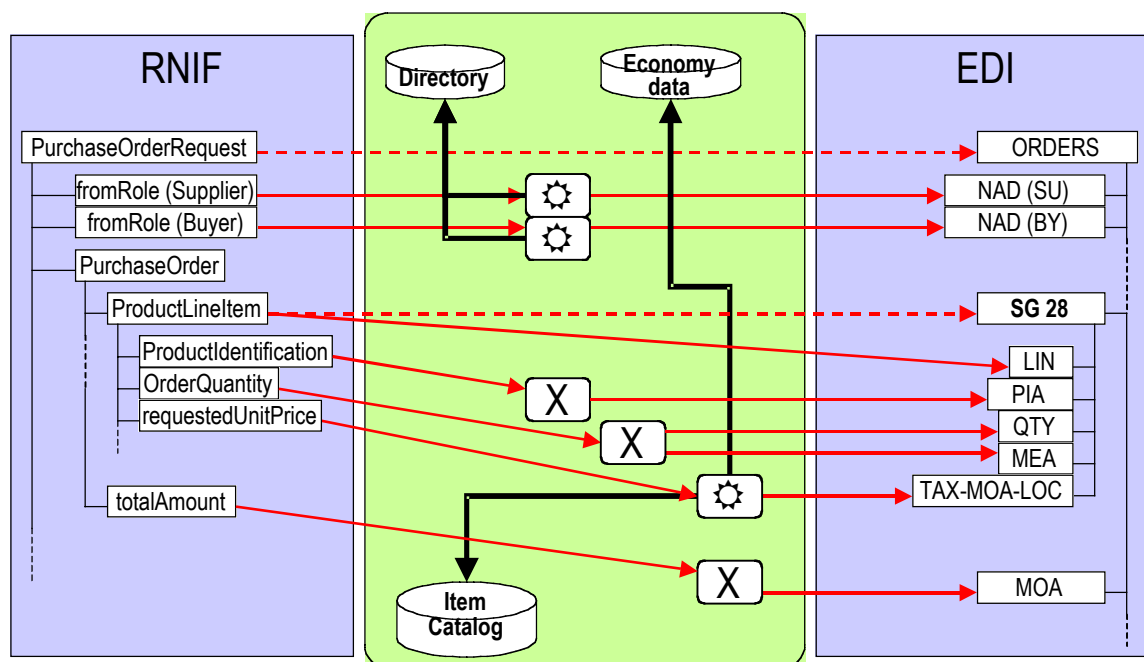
RNIF

PurchaseOrderRequest

fromRole (Supplier)

fromRole (Buyer)

PurchaseOrder

ProductLineItem

ProductIdentification

OrderQuantity

requestedUnitPrice

totalAmount

Directory

Economy data

X

X

X

Item Catalog

EDI

ORDERS

NAD (SU)

NAD (BY)

SG 28

LIN

PIA

QTY

MEA

TAX-MOA-LOC

MOA